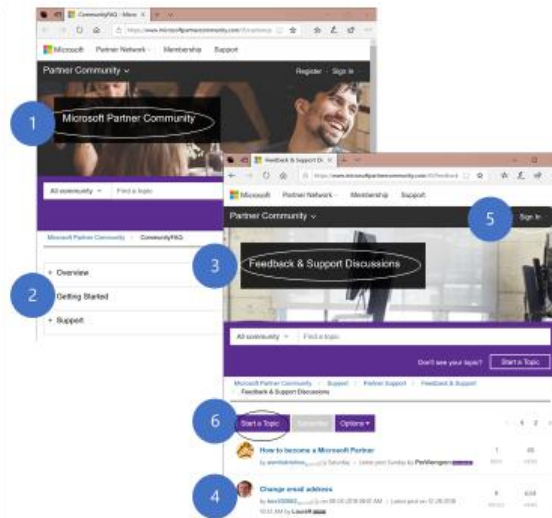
CommunityFAQ - Micro ×
https://www.microsoftpartnercommunity.com/t5/community
Microsoft Partner Network Membership Support
Partner Community
Register · Sign in
1
Microsoft Partner Community
All community
Find a topic
Microsoft Partner Community › CommunityFAQ
+ Overview
2
Getting Started
+ Support

Feedback & Support D ×
https://www.microsoftpartnercommunity.com/t5/Feedback
Microsoft Partner Network Membership Support
Partner Community
5
Sign In
3
Feedback & Support Discussions
All community
Find a topic
Don't see your topic?
Start a Topic
Microsoft Partner Community › Support › Partner Support › Feedback & Support › Feedback & Support Discussions
6
Start a Topic
Subscribe
Options
1 2
How to become a Microsoft Partner
by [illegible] Saturday Latest post Sunday by PerWengen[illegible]
1
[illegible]
4
Change email address
by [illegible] on 06-05-2018 08:01 AM Latest post on 12-26-2018 10:01 AM by Laurell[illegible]
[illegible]
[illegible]